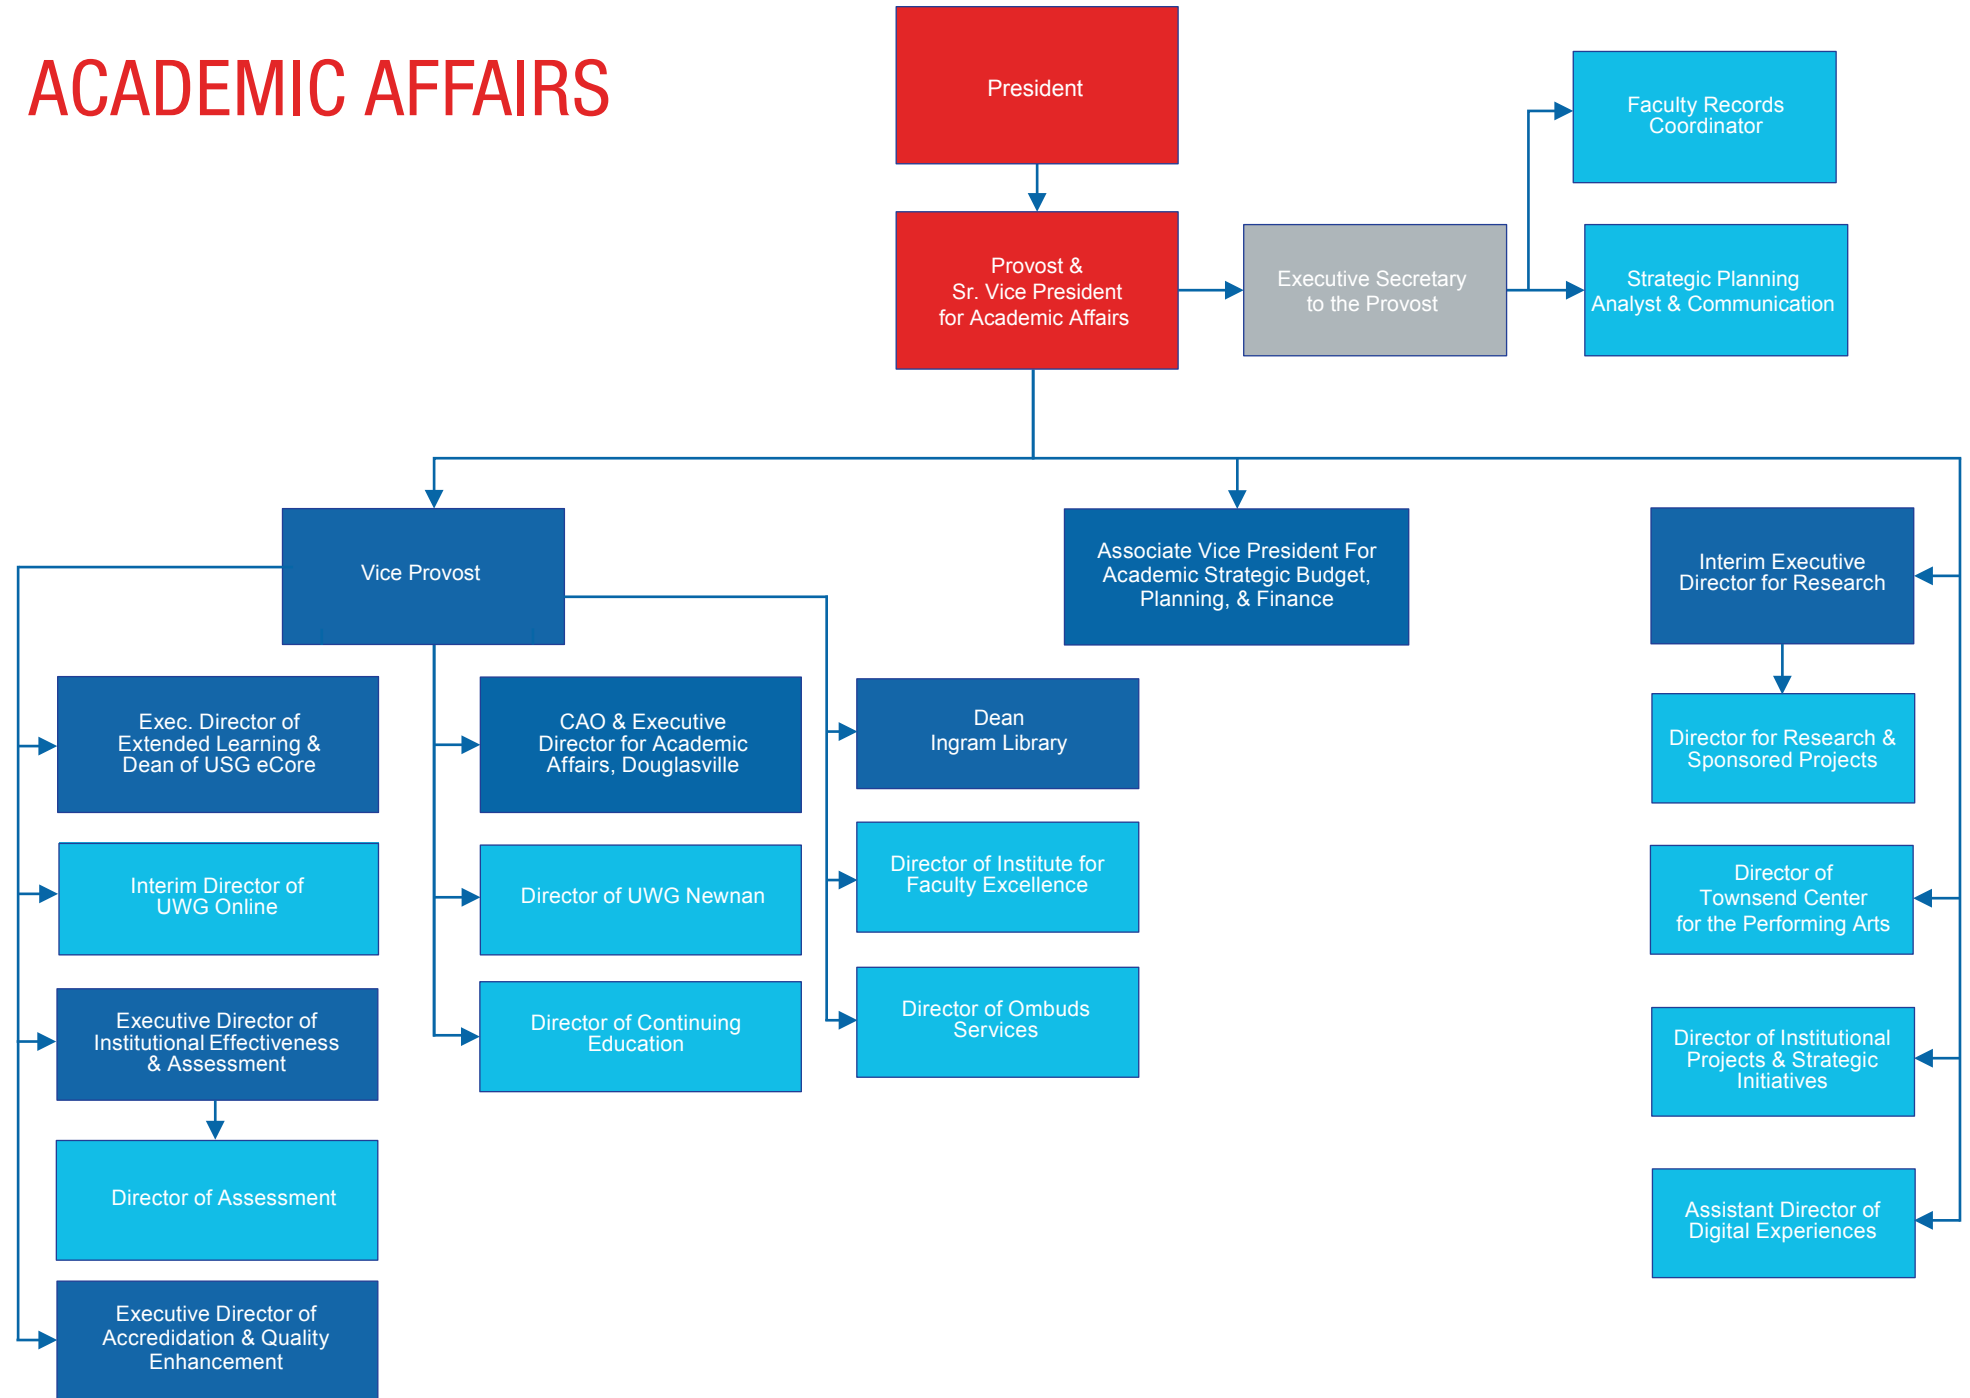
ACADEMIC AFFAIRS

President

Provost & Sr. Vice President for Academic Affairs

Executive Secretary to the Provost

Faculty Records Coordinator

Strategic Planning Analyst & Communication

Vice Provost

Associate Vice President For Academic Strategic Budget, Planning, & Finance

Interim Executive Director for Research

Exec. Director of Extended Learning & Dean of USG eCore

Interim Director of UWG Online

Executive Director of Institutional Effectiveness & Assessment

Director of Assessment

Executive Director of Accreditation & Quality Enhancement

CAO & Executive Director for Academic Affairs, Douglasville

Director of UWG Newnan

Director of Continuing Education

Dean Ingram Library

Director of Institute for Faculty Excellence

Director of Ombuds Services

Director for Research & Sponsored Projects

Director of Townsend Center for the Performing Arts

Director of Institutional Projects & Strategic Initiatives

Assistant Director of Digital Experiences